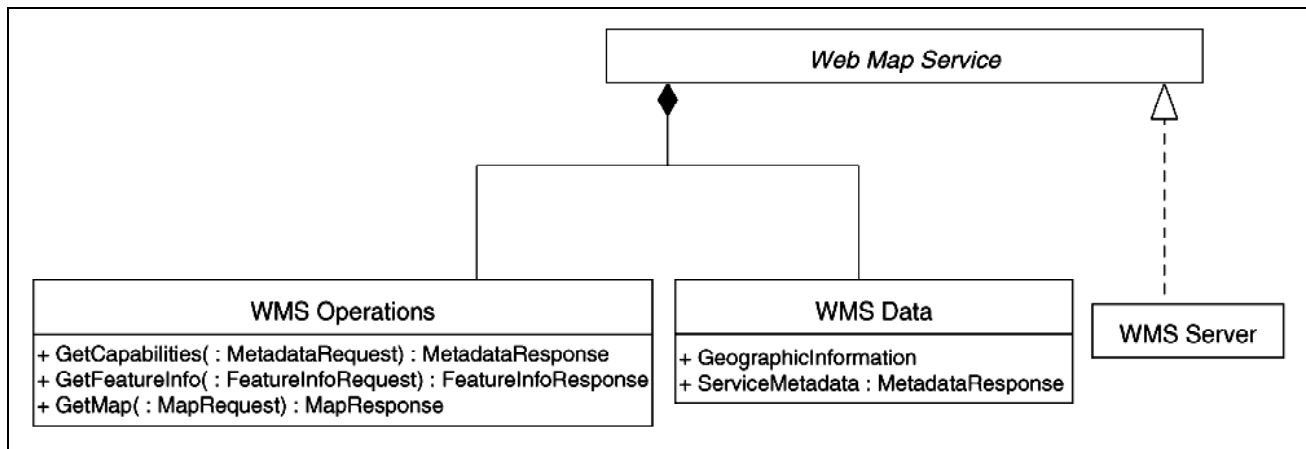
Web Map Service

WMS Operations

+ GetCapabilities( : MetadataRequest) : MetadataResponse
+ GetFeatureInfo( : FeatureInfoRequest) : FeatureInfoResponse
+ GetMap( : MapRequest) : MapResponse

WMS Data

+ GeographicInformation
+ ServiceMetadata : MetadataResponse

WMS Server